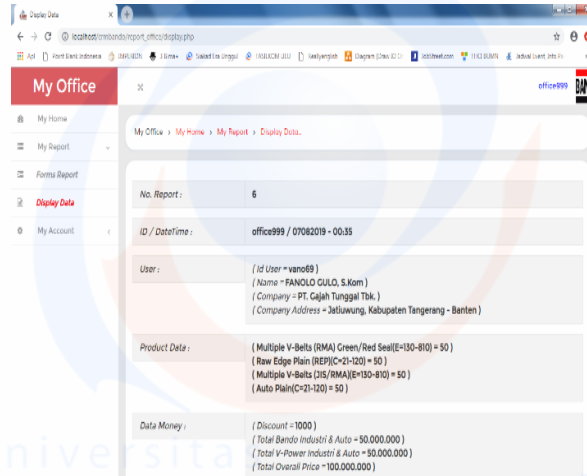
Display Data ×

localhost/ormbando/report_office/display.php

Apl | Font Bank Indonesia | IMPLISION | 3 Gina+ | Soaled Era Unggul | TASILKOM UEU | Ikealyenglish | Diagram (Draw.IO Dr | localtreet.com | PENS BUMN | Jadwal Event Info Pe

My Office

×

office999

My Home

My Report

Forma Report

Display Data

My Account

My Office › My Home › My Report › Display Data..

| No. Report : | 6 |
|---|---|
| ID / DateTime : | office999 / 07082019 - 00:35 |
| User : | ( Id User = vano69 )<br>( Name = FANOLO GULO, S.Kom )<br>( Company = PT. Gajah Tunggal Tbk. )<br>( Company Address = Jatiuwung, Kabupaten Tangerang - Banten ) |
| Product Data : | ( Multiple V-Belts (RMA) Green/Red Seal(E=130-810) = 50 )<br>( Raw Edge Plain (REP)(C=21-120) = 50 )<br>( Multiple V-Belts (JIS/RMA)(E=130-810) = 50 )<br>( Auto Plain(C=21-120) = 50 ) |
| Data Money : | ( Discount = 1000 )<br>( Total Bando Industri & Auto = 50.000.000 )<br>( Total V-Power Industri & Auto = 50.000.000 )<br>( Total Overall Price = 100.000.000 ) |

niversita